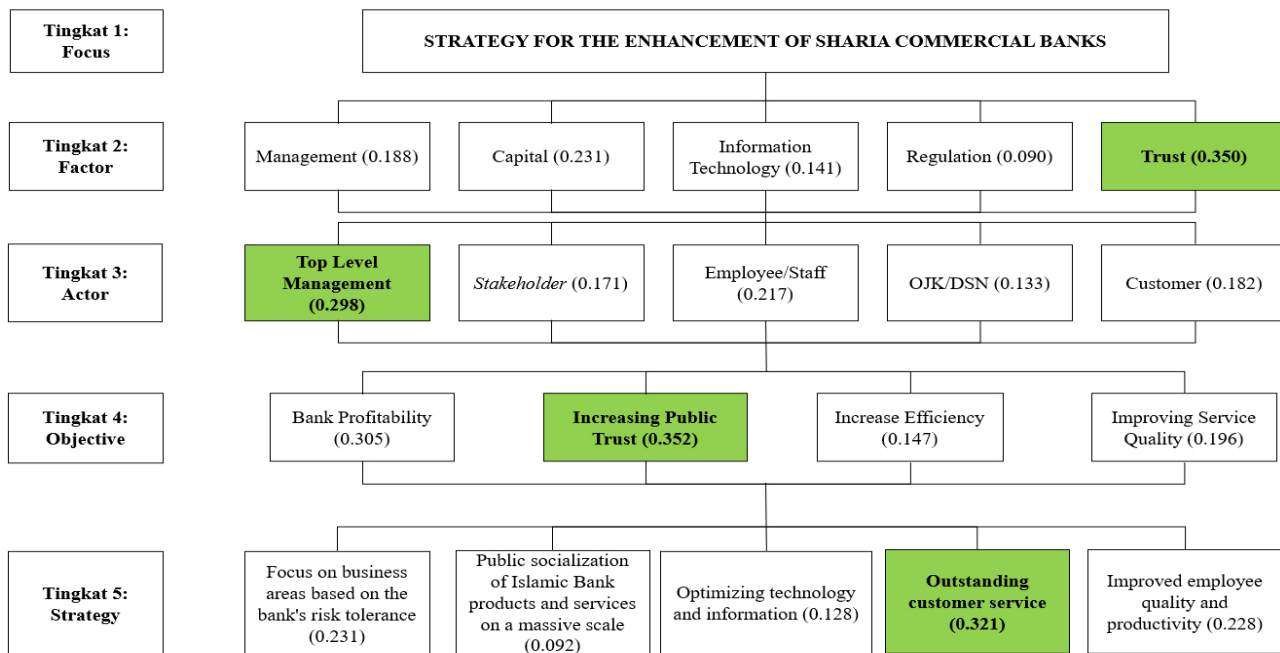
Tingkat 1: Focus

STRATEGY FOR THE ENHANCEMENT OF SHARIA COMMERCIAL BANKS

Tingkat 2: Factor

Management (0.188)

Capital (0.231)

Information Technology (0.141)

Regulation (0.090)

Trust (0.350)

Tingkat 3: Actor

Top Level Management (0.298)

Stakeholder (0.171)

Employee/Staff (0.217)

OJK/DSN (0.133)

Customer (0.182)

Tingkat 4: Objective

Bank Profitability (0.305)

Increasing Public Trust (0.352)

Increase Efficiency (0.147)

Improving Service Quality (0.196)

Tingkat 5: Strategy

Focus on business areas based on the bank's risk tolerance (0.231)

Public socialization of Islamic Bank products and services on a massive scale (0.092)

Optimizing technology and information (0.128)

Outstanding customer service (0.321)

Improved employee quality and productivity (0.228)